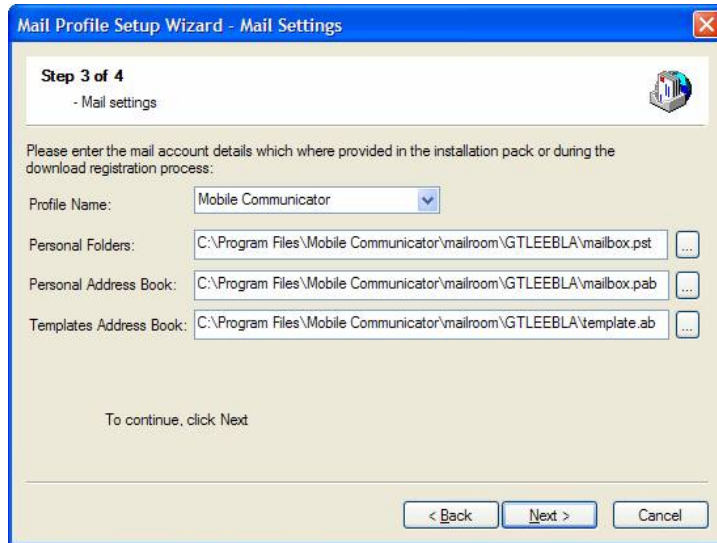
Mail Profile Setup Wizard - Mail Settings

Step 3 of 4
- Mail settings

Please enter the mail account details which where provided in the installation pack or during the download registration process:

Profile Name: Mobile Communicator

Personal Folders: C:\Program Files\Mobile Communicator\mailroom\GTLEEBLA\mailbox.pst ...

Personal Address Book: C:\Program Files\Mobile Communicator\mailroom\GTLEEBLA\mailbox.pab ...

Templates Address Book: C:\Program Files\Mobile Communicator\mailroom\GTLEEBLA\template.ab ...

To continue, click Next

< Back Next > Cancel